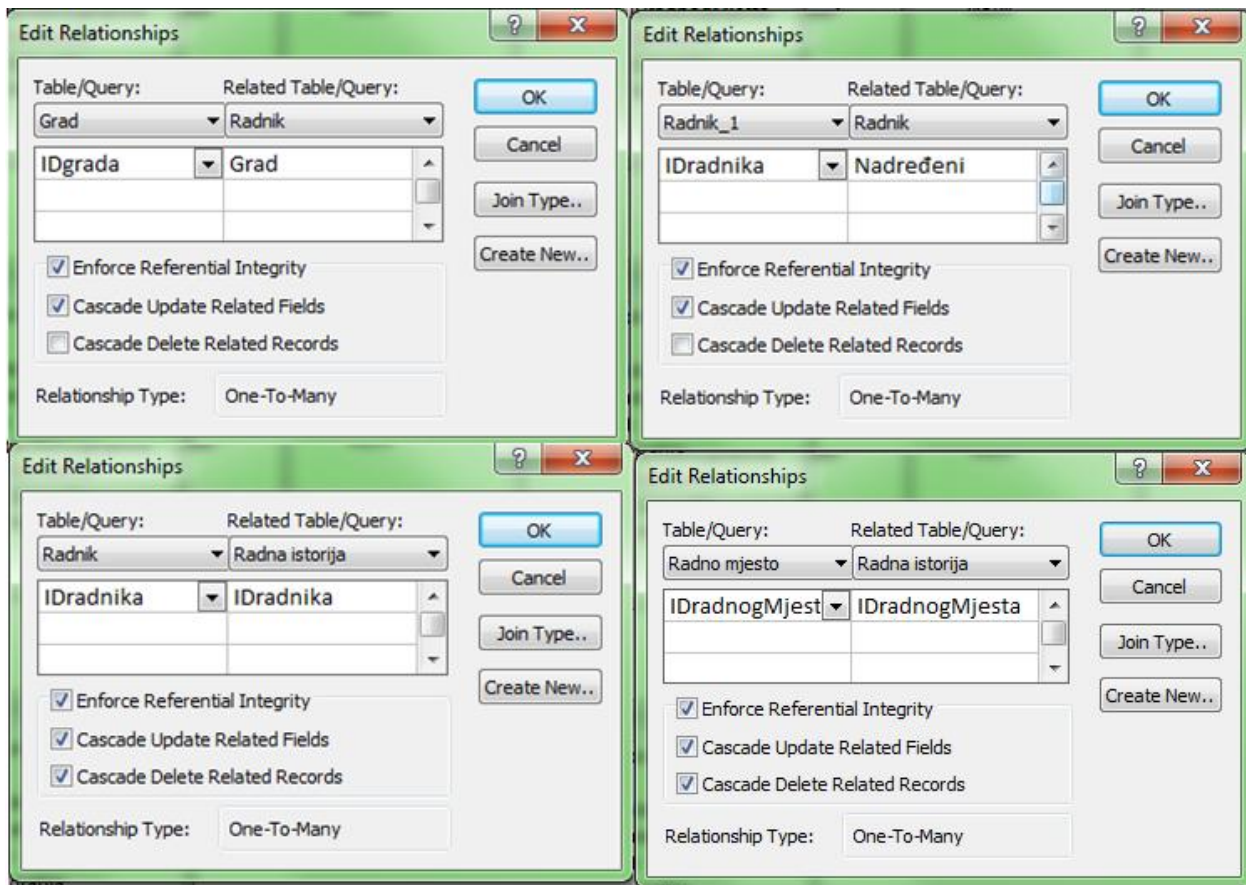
Edit Relationships

? X

Table/Query: Related Table/Query:

Grad Radnik

IDgrada Grad

OK

Cancel

Join Type..

Create New..

Enforce Referential Integrity

Cascade Update Related Fields

Cascade Delete Related Records

Relationship Type: One-To-Many

Edit Relationships

? X

Table/Query: Related Table/Query:

Radnik_1 Radnik

IDradnika Nadređeni

OK

Cancel

Join Type..

Create New..

Enforce Referential Integrity

Cascade Update Related Fields

Cascade Delete Related Records

Relationship Type: One-To-Many

Edit Relationships

? X

Table/Query: Related Table/Query:

Radnik Radna istorija

IDradnika IDradnika

OK

Cancel

Join Type..

Create New..

Enforce Referential Integrity

Cascade Update Related Fields

Cascade Delete Related Records

Relationship Type: One-To-Many

Edit Relationships

? X

Table/Query: Related Table/Query:

Radno mjesto Radna istorija

IDradnogMjest IDradnogMjesta

OK

Cancel

Join Type..

Create New..

Enforce Referential Integrity

Cascade Update Related Fields

Cascade Delete Related Records

Relationship Type: One-To-Many